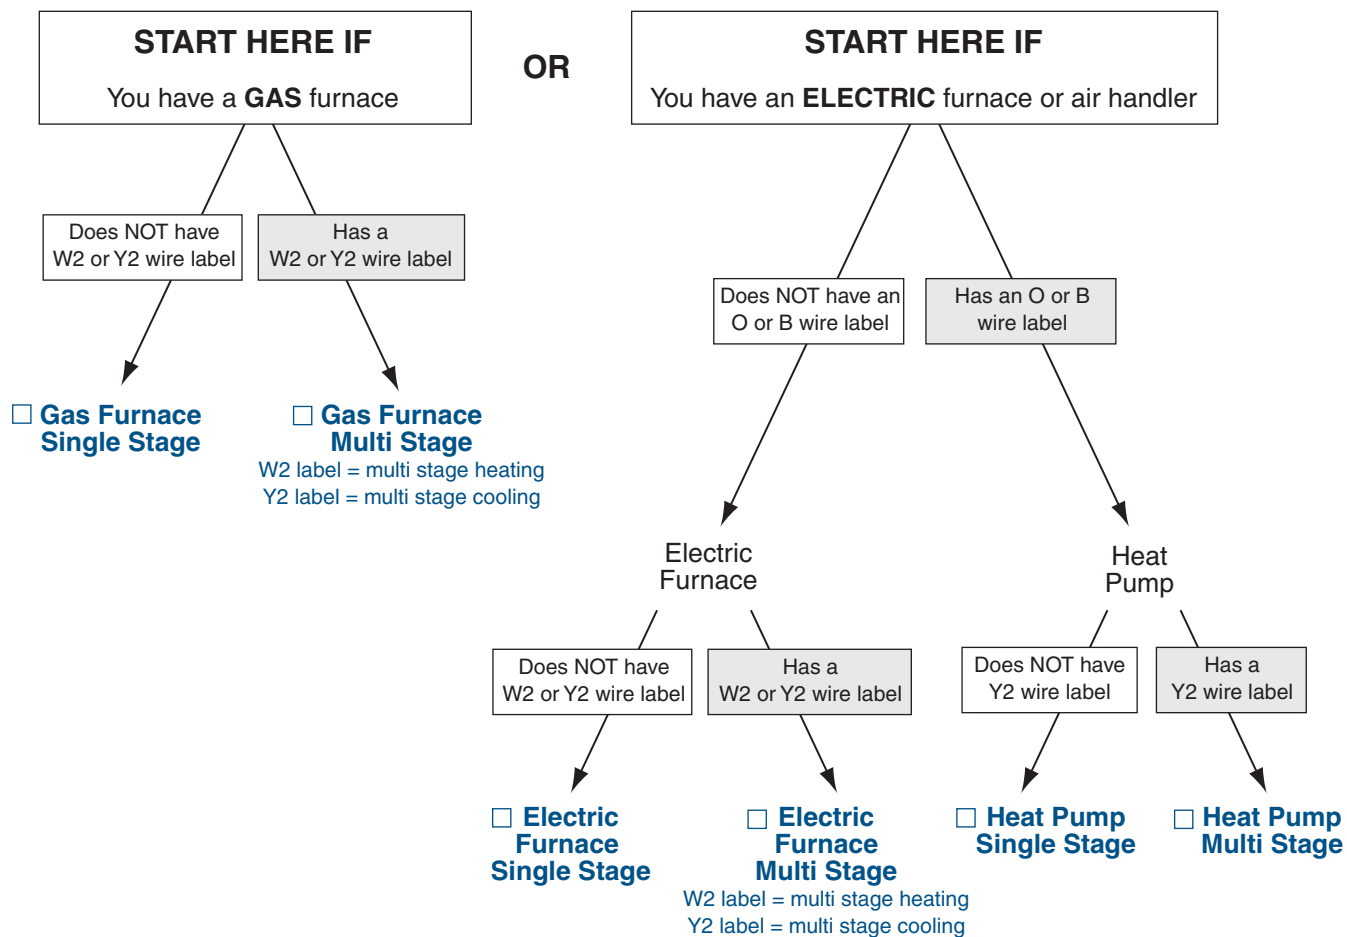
START HERE IF
You have a GAS furnace

OR

START HERE IF
You have an ELECTRIC furnace or air handler

Does NOT have W2 or Y2 wire label

Has a W2 or Y2 wire label

☐ Gas Furnace Single Stage

☐ Gas Furnace Multi Stage
W2 label = multi stage heating
Y2 label = multi stage cooling

Does NOT have an O or B wire label

Has an O or B wire label

Electric Furnace

Heat Pump

Does NOT have W2 or Y2 wire label

Has a W2 or Y2 wire label

Does NOT have Y2 wire label

Has a Y2 wire label

☐ Electric Furnace Single Stage

☐ Electric Furnace Multi Stage
W2 label = multi stage heating
Y2 label = multi stage cooling

☐ Heat Pump Single Stage

☐ Heat Pump Multi Stage